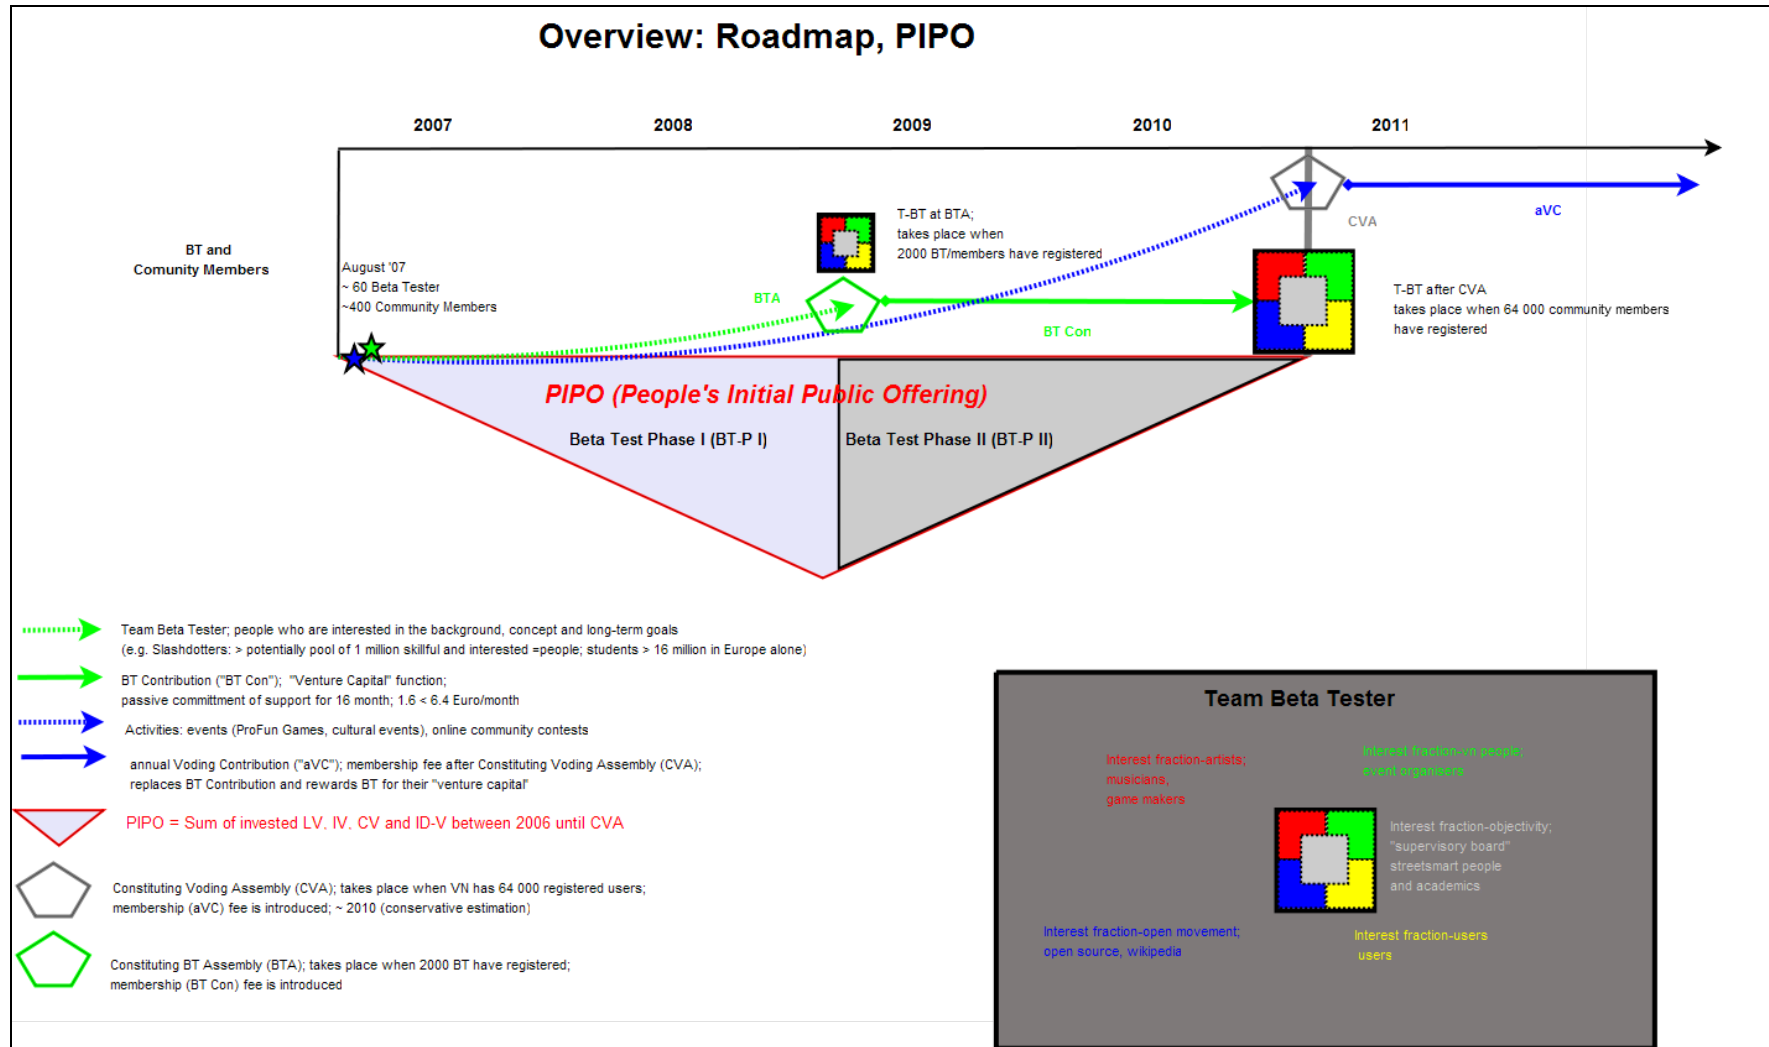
Overview: Roadmap, PIPO

2007
2008
2009
2010
2011

BT and Comunity Members

August '07
~ 60 Beta Tester
~400 Community Members

T-BT at BTA;
takes place when
2000 BT/members have registered

BTA

BT Con

CVA

aVC

T-BT after CVA
takes place when 64 000 community members have registered

PIPO (People's Initial Public Offering)

Beta Test Phase I (BT-P I)

Beta Test Phase II (BT-P II)

Team Beta Tester; people who are interested in the background, concept and long-term goals
(e.g. Slashdotters: > potentially pool of 1 million skillful and interested =people; students > 16 million in Europe alone)

BT Contribution ("BT Con"); "Venture Capital" function;
passive committment of support for 16 month; 1.6 < 6.4 Euro/month

Activities: events (ProFun Games, cultural events), online community contests

annual Voding Contribution ("aVC"); membership fee after Constituting Voding Assembly (CVA);
replaces BT Contribution and rewards BT for their "venture capital"

PIPO = Sum of invested LV, IV, CV and ID-V between 2006 until CVA

Constituting Voding Assembly (CVA); takes place when VN has 64 000 registered users;
membership (aVC) fee is introduced; ~ 2010 (conservative estimation)

Constituting BT Assembly (BTA); takes place when 2000 BT have registered;
membership (BT Con) fee is introduced

Team Beta Tester

Interest fraction-artists;
musicians,
game makers

Interest fraction-vn people;
event organisers

Interest fraction-objectivity;
"supervisory board"
streetsmart people
and academics

Interest fraction-open movement;
open source, wikipedia

Interest fraction-users
users